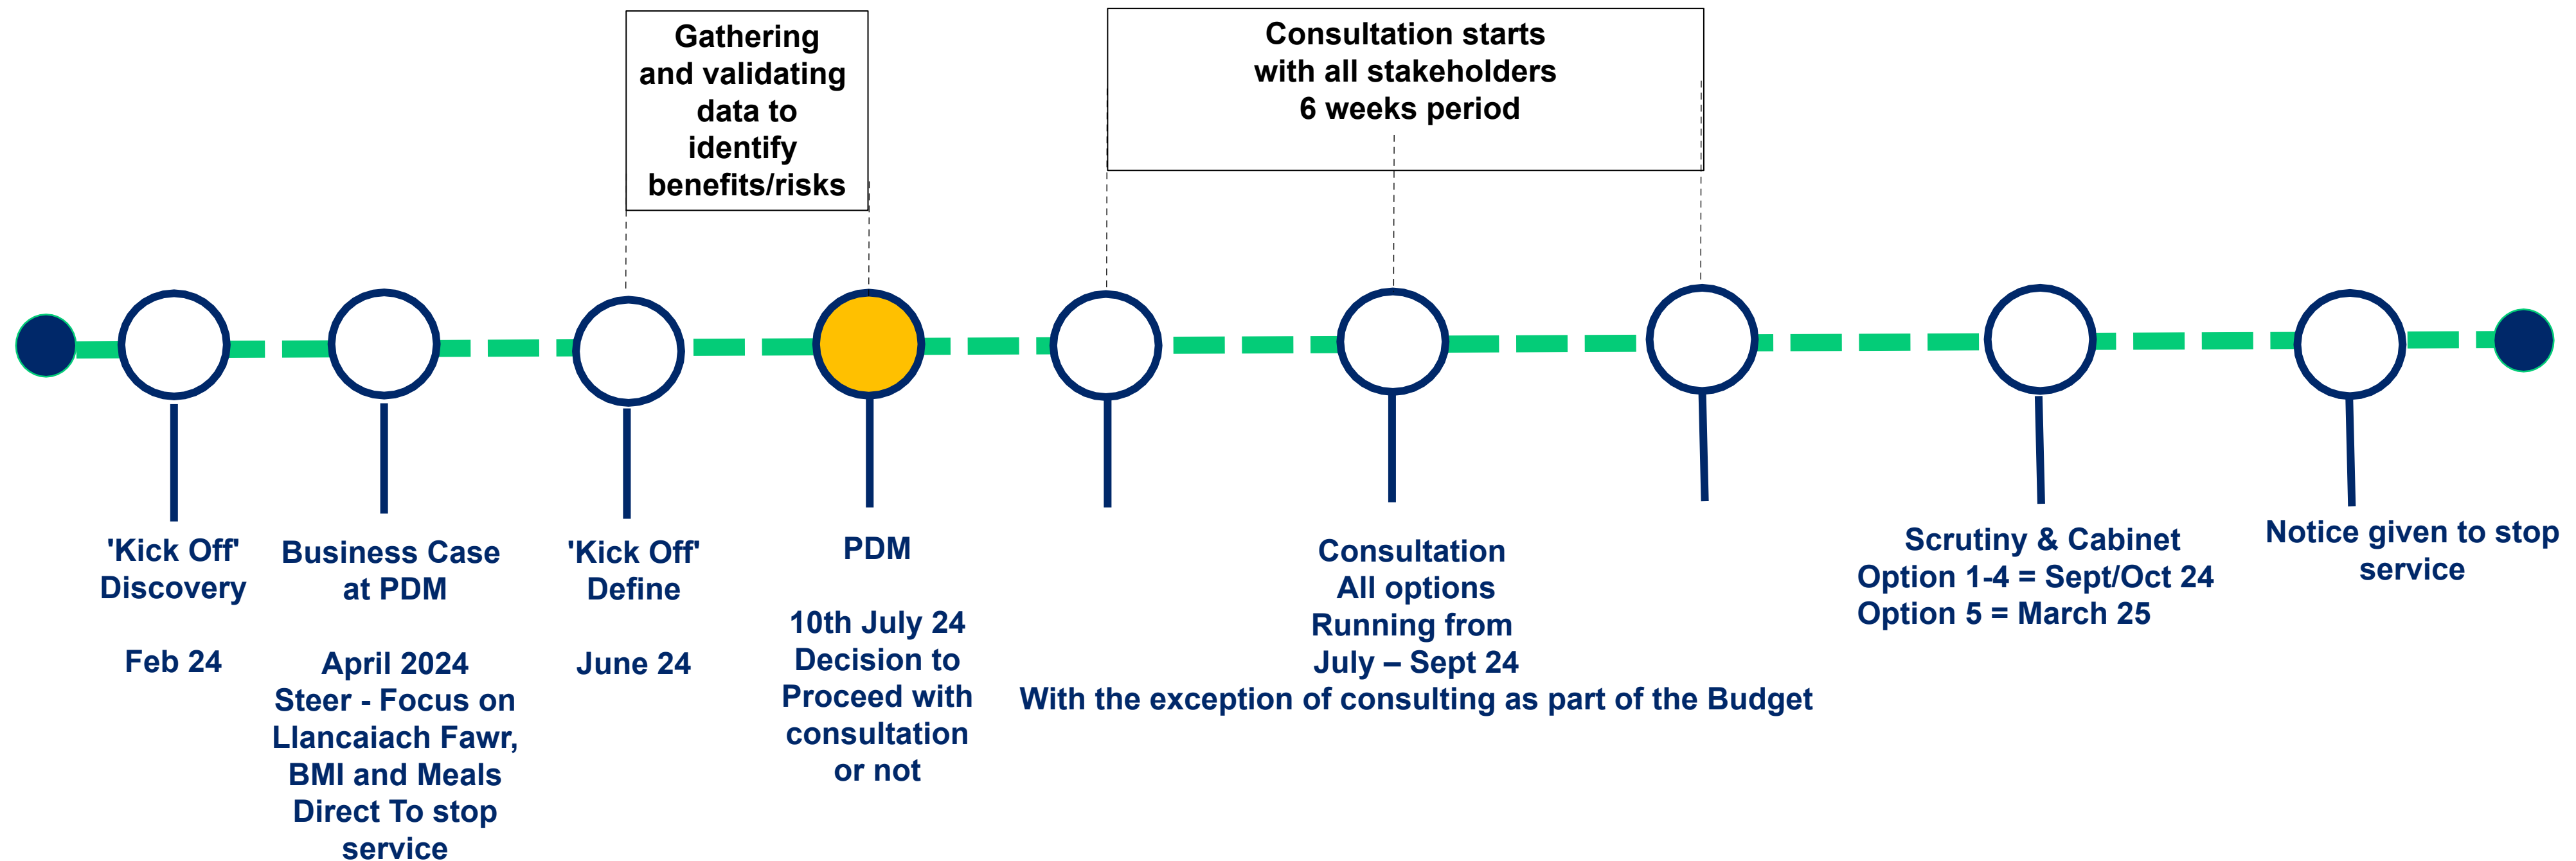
Gathering and validating data to identify benefits/risks

Consultation starts with all stakeholders 6 weeks period

'Kick Off' Discovery

Feb 24

Business Case at PDM

April 2024 Steer - Focus on Llancaiach Fawr, BMI and Meals Direct To stop service

'Kick Off' Define

June 24

PDM

10th July 24 Decision to Proceed with consultation or not

Consultation All options Running from July – Sept 24

With the exception of consulting as part of the Budget

Scrutiny & Cabinet
Option 1-4 = Sept/Oct 24
Option 5 = March 25

Notice given to stop service